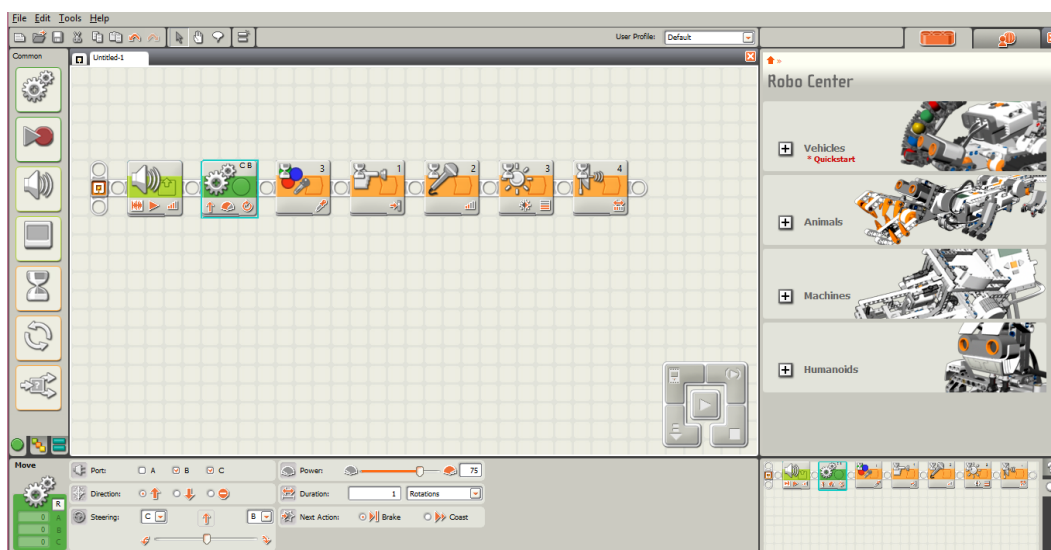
File Edit Tools Help

User Profile: Default

Common

Untitled-1

C B

3

1

2

3

4

Robo Center

Vehicles
* Quickstart

Animals

Machines

Humanoids

Move

Port: A B C

Direction:

Steering: C B

Power: 75

Duration: 1 Rotations

Next Action: Brake Coast

R

0 A

0 B

0 C